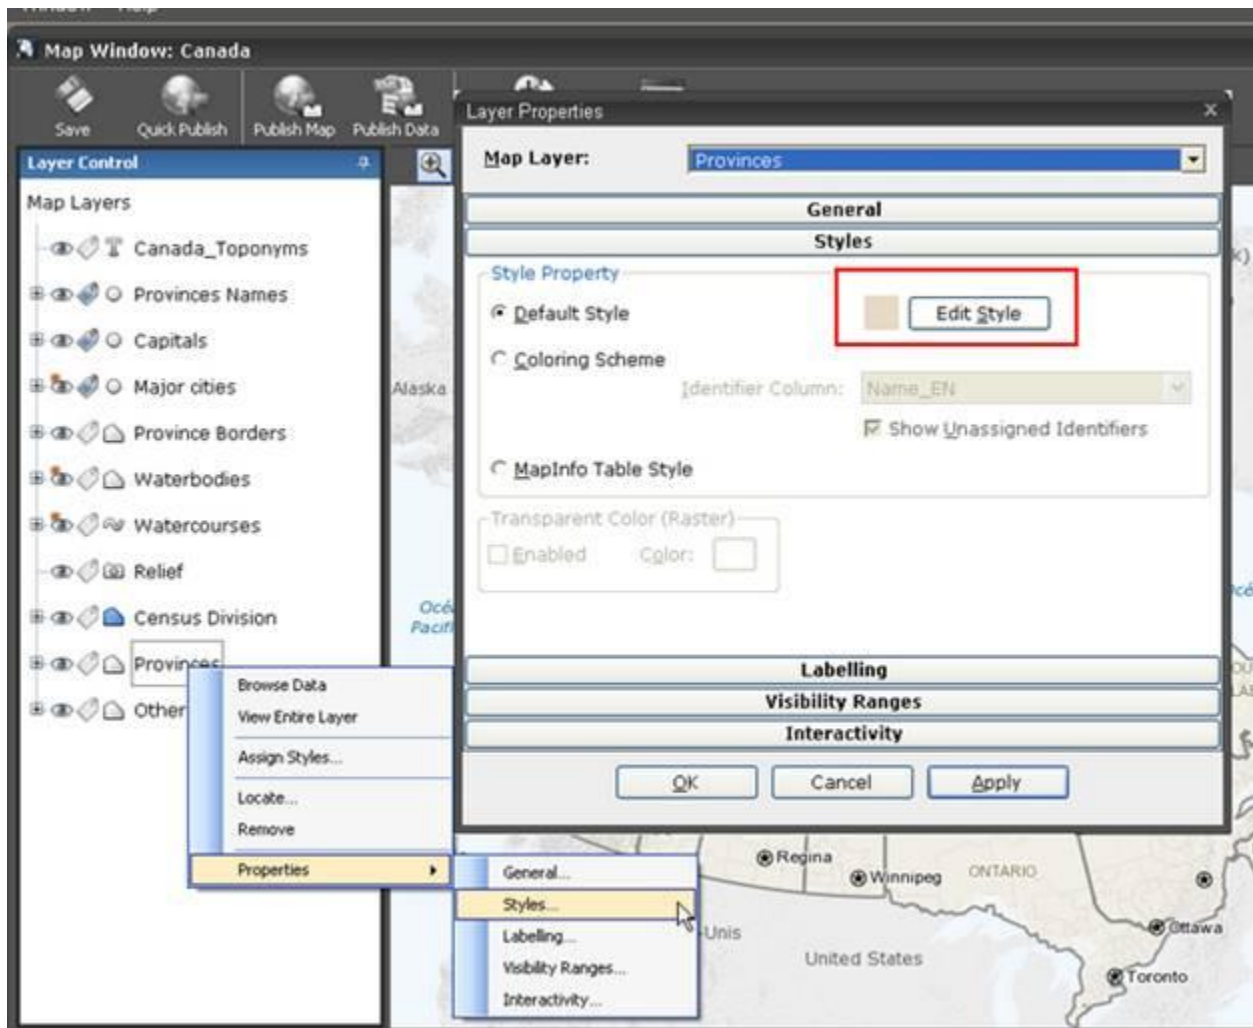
Map Window: Canada

Save Quick Publish Publish Map Publish Data

Layer Control

Map Layers

Canada_Toponyms
Provinces Names
Capitals
Major cities
Province Borders
Waterbodies
Watercourses
Relief
Census Division
Provinces
Other

Browse Data
View Entire Layer
Assign Styles...
Locate...
Remove
Properties

General...
Styles...
Labelling...
Visibility Ranges...
Interactivity...

Alaska
Océ
Pacifi

Regina
Winnipeg
ONTARIO
Unis
United States
Ottawa
Toronto

Layer Properties

Map Layer: Provinces

General
Styles

Style Property
Default Style
Edit Style
Coloring Scheme
Identifier Column: Name_EN
Show Unassigned Identifiers
MapInfo Table Style

Transparent Color (Raster)
Enabled Color:

Labelling
Visibility Ranges
Interactivity

OK Cancel Apply